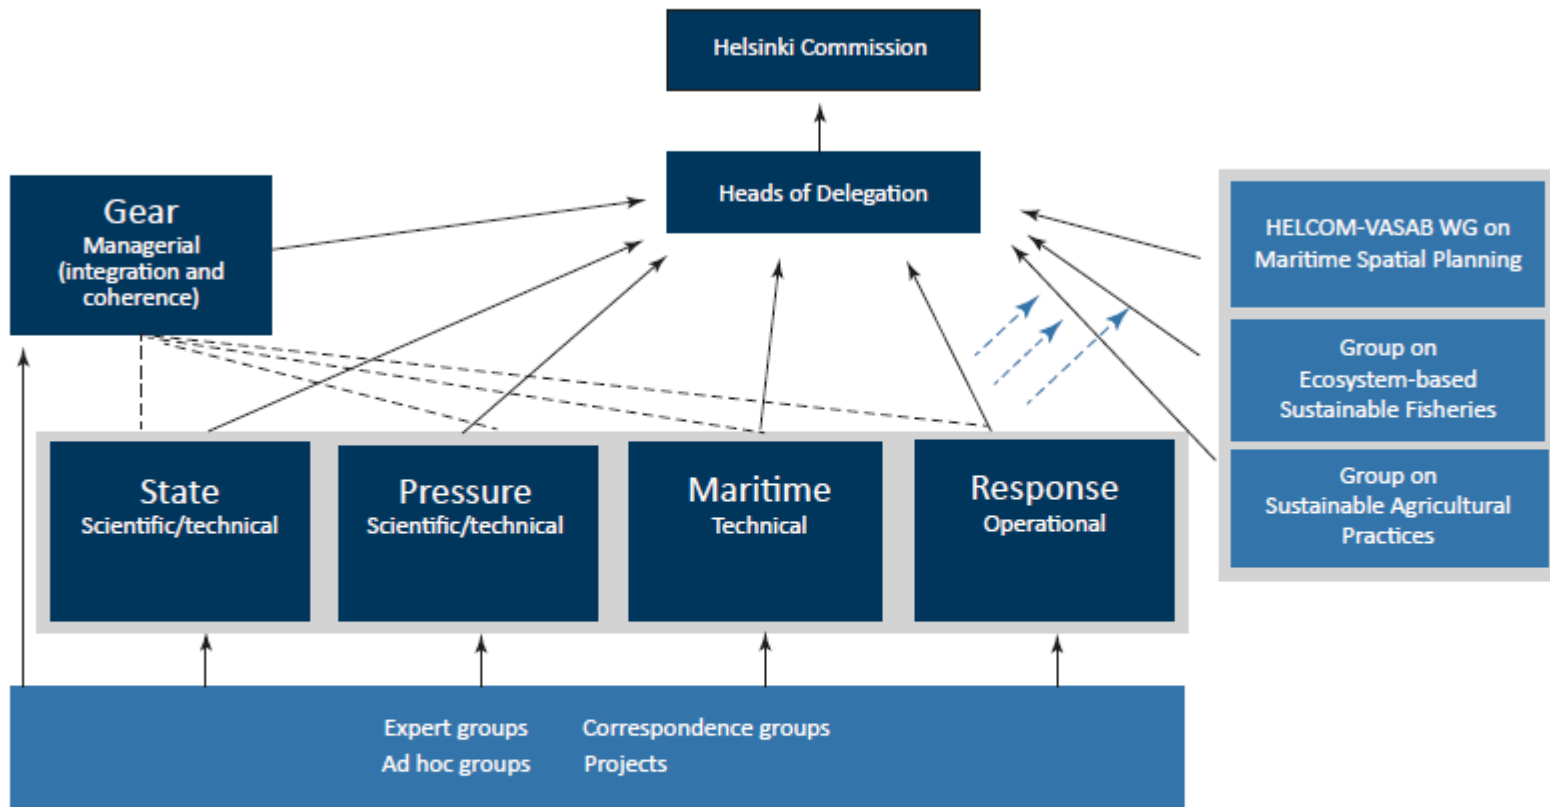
Helsinki Commission

Heads of Delegation

Gear
Managerial (integration and coherence)

HELCOM-VASAB WG on Maritime Spatial Planning

Group on Ecosystem-based Sustainable Fisheries

Group on Sustainable Agricultural Practices

State
Scientific/technical

Pressure
Scientific/technical

Maritime
Technical

Response
Operational

Expert groups
Ad hoc groups

Correspondence groups
Projects